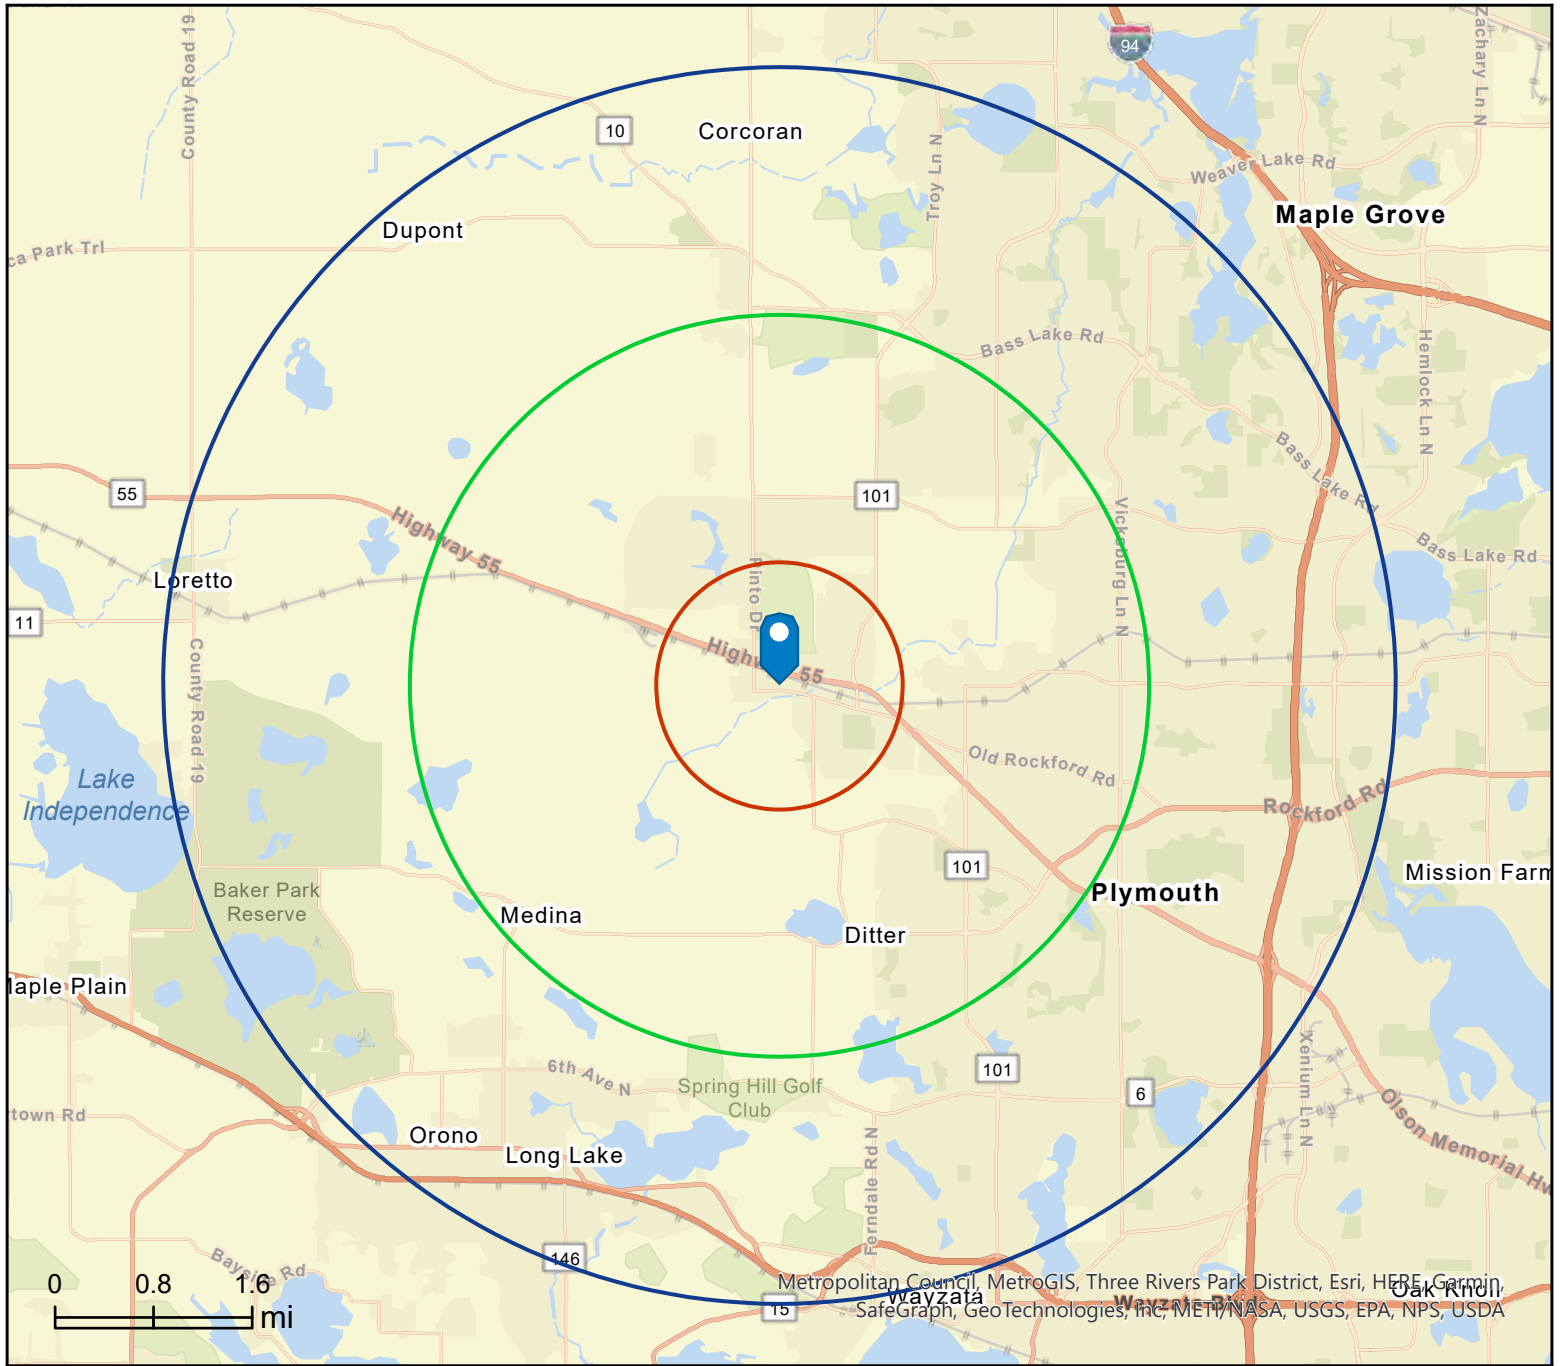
94
Zachary Ln N
County Road 19
10
Corcoran
Troy Ln N
Weaver Lake Rd
Maple Grove
Dupont
ca Park Trl
Bass Lake Rd
Hemlock Ln N
Bass Lake Rd
Bass Lake Rd
55
101
Highway 55
Vicksburg Ln N
Loretto
Pinto Dr
11
Highway 55
County Road 19
Old Rockford Rd
Lake Independence
Rockford Rd
101
Mission Farm
Plymouth
Baker Park Reserve
Medina
Ditter
laple Plain
6th Ave N
101
Spring Hill Golf Club
6
Xenium Ln N
Olson Memorial Hw
town Rd
Orono
Long Lake
Ferndale Rd N
Bayside Rd
146
0 0.8 1.6 mi
Metropolitan Council, MetroGIS, Three Rivers Park District, Esri, HERE, Garmin, SafeGraph, GeoTechnologies, Inc, METI/NASA, USGS, EPA, NPS, USDA
Wayzata
Oak Knoll
15
Wayzata Blvd